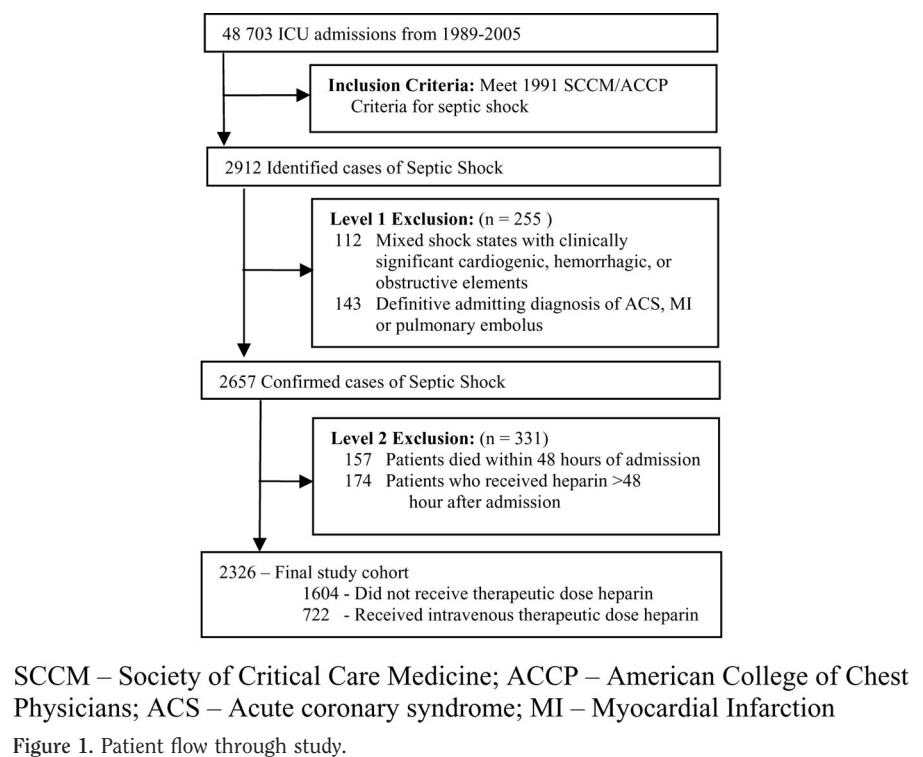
48 703 ICU admissions from 1989-2005

Inclusion Criteria: Meet 1991 SCCM/ACCP Criteria for septic shock

2912 Identified cases of Septic Shock

Level 1 Exclusion: (n = 255 )
112 Mixed shock states with clinically significant cardiogenic, hemorrhagic, or obstructive elements
143 Definitive admitting diagnosis of ACS, MI or pulmonary embolus

2657 Confirmed cases of Septic Shock

Level 2 Exclusion: (n = 331)
157 Patients died within 48 hours of admission
174 Patients who received heparin >48 hour after admission

2326 – Final study cohort
1604 - Did not receive therapeutic dose heparin
722 - Received intravenous therapeutic dose heparin

SCCM – Society of Critical Care Medicine; ACCP – American College of Chest Physicians; ACS – Acute coronary syndrome; MI – Myocardial Infarction

Figure 1. Patient flow through study.